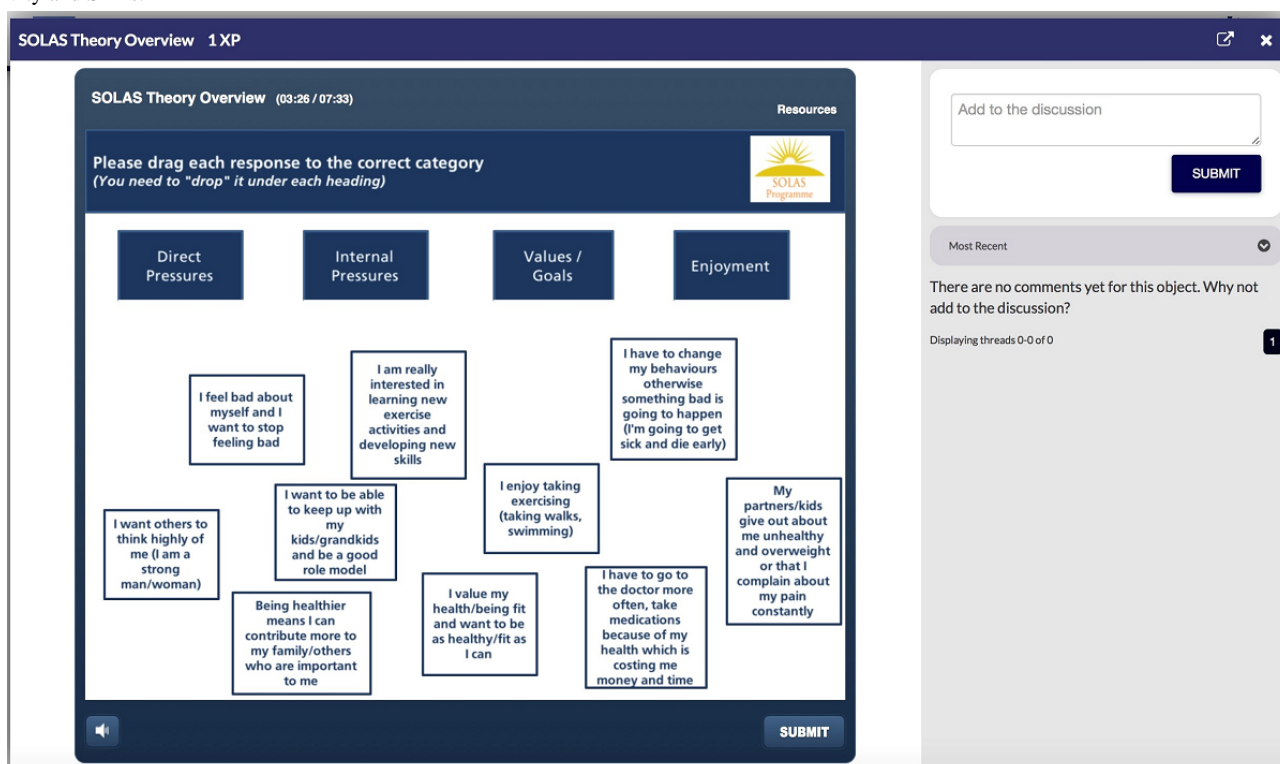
SOLAS Theory Overview 1 XP

SOLAS Theory Overview (03:26 / 07:33)

Resources

Please drag each response to the correct category
(You need to "drop" it under each heading)

SOLAS Programme

Direct Pressures

Internal Pressures

Values / Goals

Enjoyment

I feel bad about myself and I want to stop feeling bad

I am really interested in learning new exercise activities and developing new skills

I have to change my behaviours otherwise something bad is going to happen (I'm going to get sick and die early)

I enjoy taking exercising (taking walks, swimming)

I want to be able to keep up with my kids/grandkids and be a good role model

I want others to think highly of me (I am a strong man/woman)

My partners/kids give out about me unhealthy and overweight or that I complain about my pain constantly

I have to go to the doctor more often, take medications because of my health which is costing me money and time

I value my health/being fit and want to be as healthy/fit as I can

Being healthier means I can contribute more to my family/others who are important to me

SUBMIT

Add to the discussion

SUBMIT

Most Recent

There are no comments yet for this object. Why not add to the discussion?

Displaying threads 0-0 of 0

1